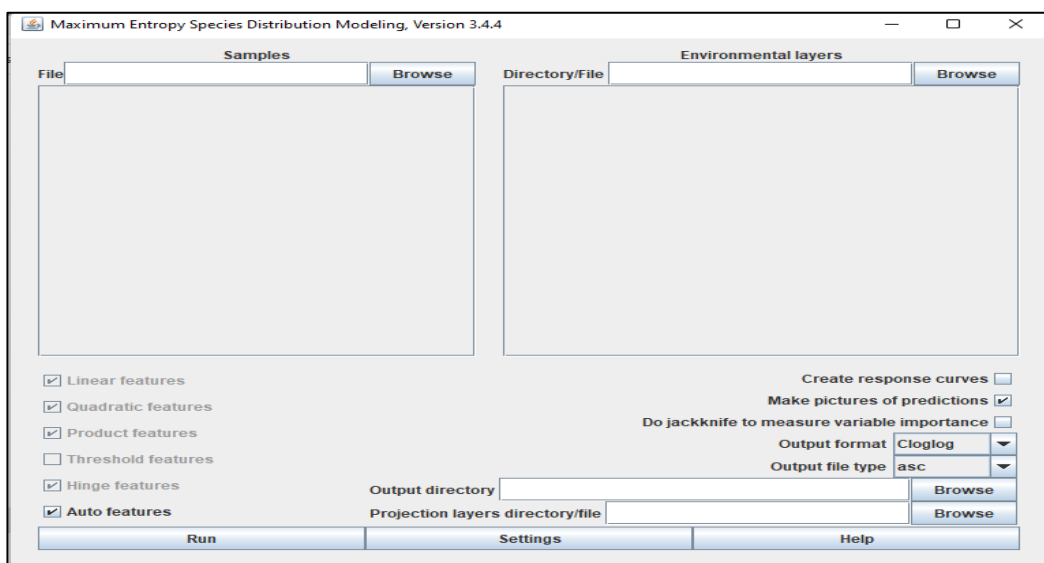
Maximum Entropy Species Distribution Modeling, Version 3.4.4

Samples

File Browse

Environmental layers

Directory/File Browse

Linear features

Quadratic features

Product features

Threshold features

Hinge features

Auto features

Create response curves

Make pictures of predictions

Do jackknife to measure variable importance

Output format Cloglog

Output file type asc

Output directory Browse

Projection layers directory/file Browse

Run

Settings

Help